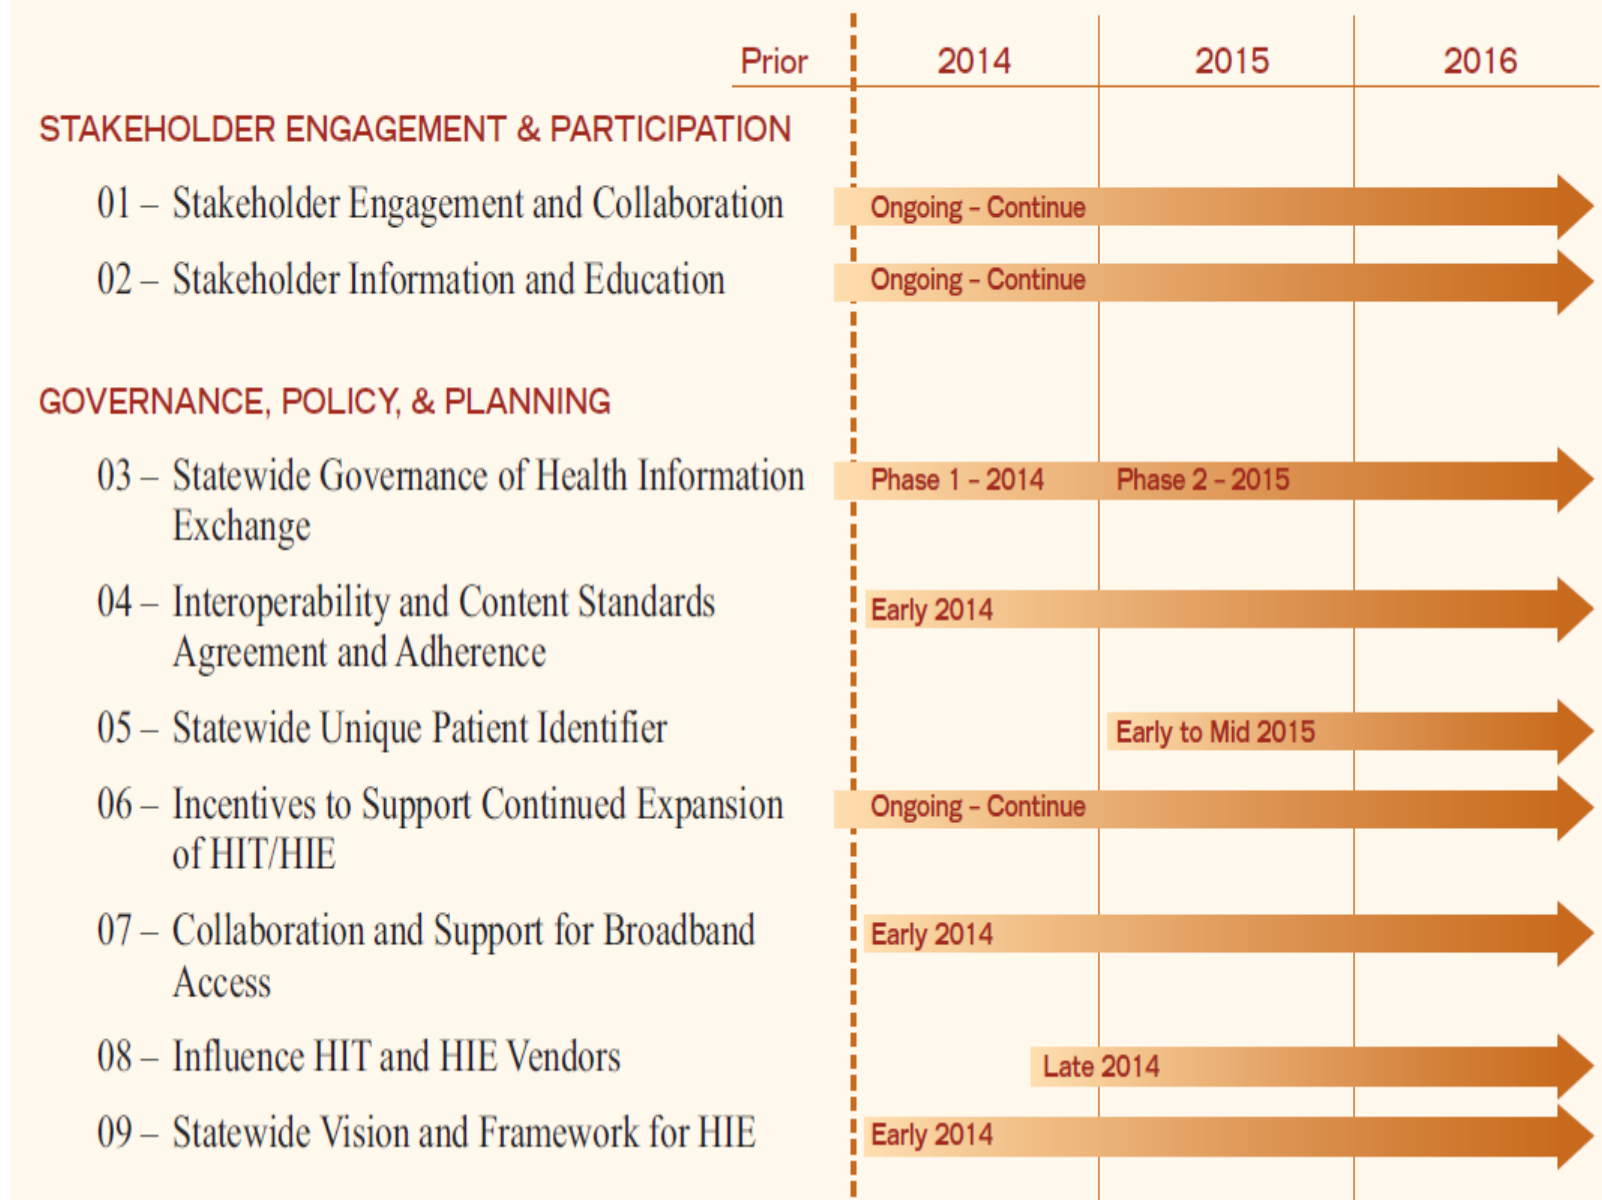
Prior 2014 2015 2016

STAKEHOLDER ENGAGEMENT & PARTICIPATION

01 – Stakeholder Engagement and Collaboration
Ongoing - Continue

02 – Stakeholder Information and Education
Ongoing - Continue

GOVERNANCE, POLICY, & PLANNING

03 – Statewide Governance of Health Information Exchange
Phase 1 - 2014 Phase 2 - 2015

04 – Interoperability and Content Standards Agreement and Adherence
Early 2014

05 – Statewide Unique Patient Identifier
Early to Mid 2015

06 – Incentives to Support Continued Expansion of HIT/HIE
Ongoing - Continue

07 – Collaboration and Support for Broadband Access
Early 2014

08 – Influence HIT and HIE Vendors
Late 2014

09 – Statewide Vision and Framework for HIE
Early 2014